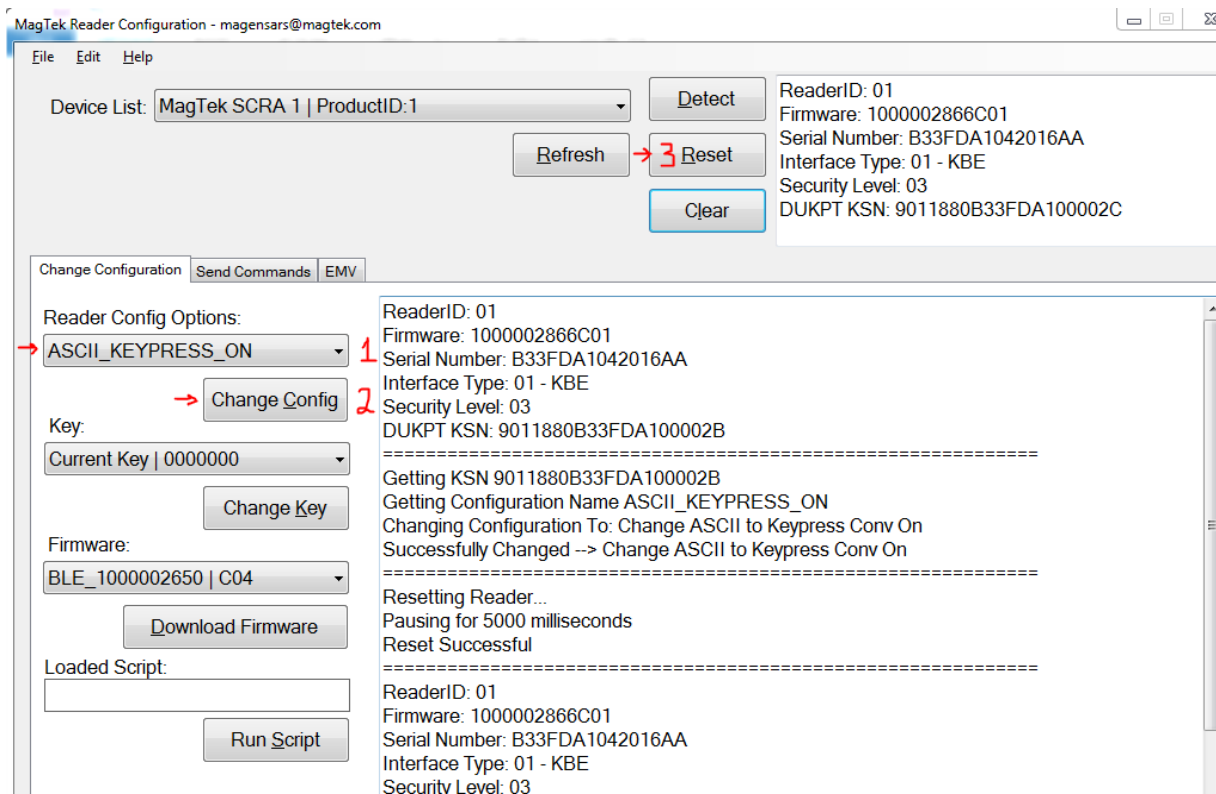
MagTek Reader Configuration - magensars@magtek.com

File Edit Help

Device List: MagTek SCRA 1 | ProductID:1

Detect

Refresh

3 Reset

Clear

ReaderID: 01
Firmware: 1000002866C01
Serial Number: B33FDA1042016AA
Interface Type: 01 - KBE
Security Level: 03
DUKPT KSN: 9011880B33FDA100002C

Change Configuration | Send Commands | EMV

Reader Config Options:

ASCII_KEYPRESS_ON

1

Change Config

2

Key:

Current Key | 0000000

Change Key

Firmware:

BLE_1000002650 | C04

Download Firmware

Loaded Script:

Run Script

ReaderID: 01
Firmware: 1000002866C01
Serial Number: B33FDA1042016AA
Interface Type: 01 - KBE
Security Level: 03
DUKPT KSN: 9011880B33FDA100002B
==========================================================
Getting KSN 9011880B33FDA100002B
Getting Configuration Name ASCII_KEYPRESS_ON
Changing Configuration To: Change ASCII to Keypress Conv On
Successfully Changed --> Change ASCII to Keypress Conv On
==========================================================
Resetting Reader...
Pausing for 5000 milliseconds
Reset Successful
==========================================================
ReaderID: 01
Firmware: 1000002866C01
Serial Number: B33FDA1042016AA
Interface Type: 01 - KBE
Security Level: 03